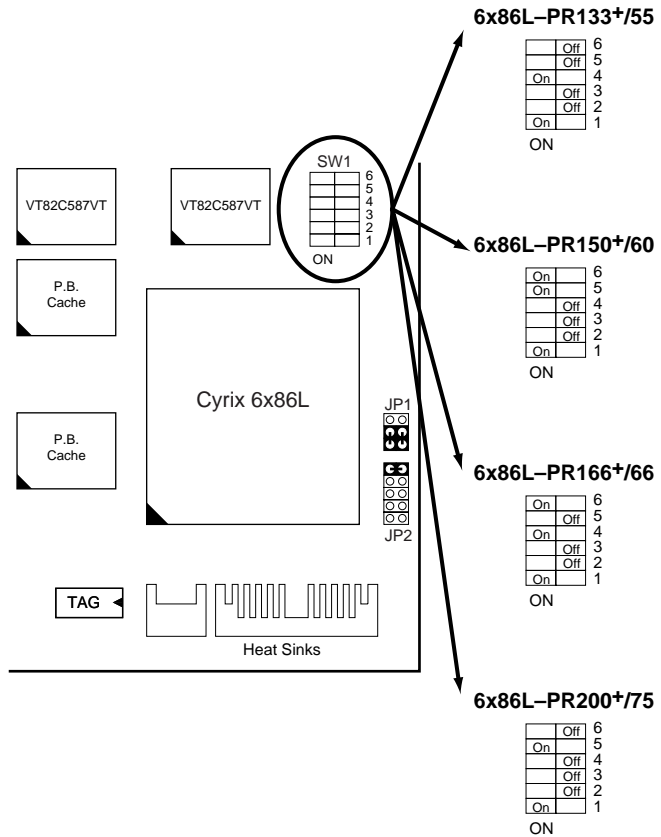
6x86L–PR133+/55

| | Off | 6 |
|---|---|---|
| | Off | 5 |
| On | | 4 |
| | Off | 3 |
| | Off | 2 |
| On | | 1 |

ON

VT82C587VT

VT82C587VT

SW1
6
5
4
3
2
1
ON

6x86L–PR150+/60

| | | |
|---|---|---|
| On | | 6 |
| On | | 5 |
| | Off | 4 |
| | Off | 3 |
| | Off | 2 |
| On | | 1 |

ON

P.B. Cache

Cyrix 6x86L

JP1

P.B. Cache

JP2

6x86L–PR166+/66

| | | |
|---|---|---|
| On | | 6 |
| | Off | 5 |
| On | | 4 |
| | Off | 3 |
| | Off | 2 |
| On | | 1 |

ON

TAG

Heat Sinks

6x86L–PR200+/75

| | | |
|---|---|---|
| | Off | 6 |
| On | | 5 |
| | Off | 4 |
| | Off | 3 |
| | Off | 2 |
| On | | 1 |

ON